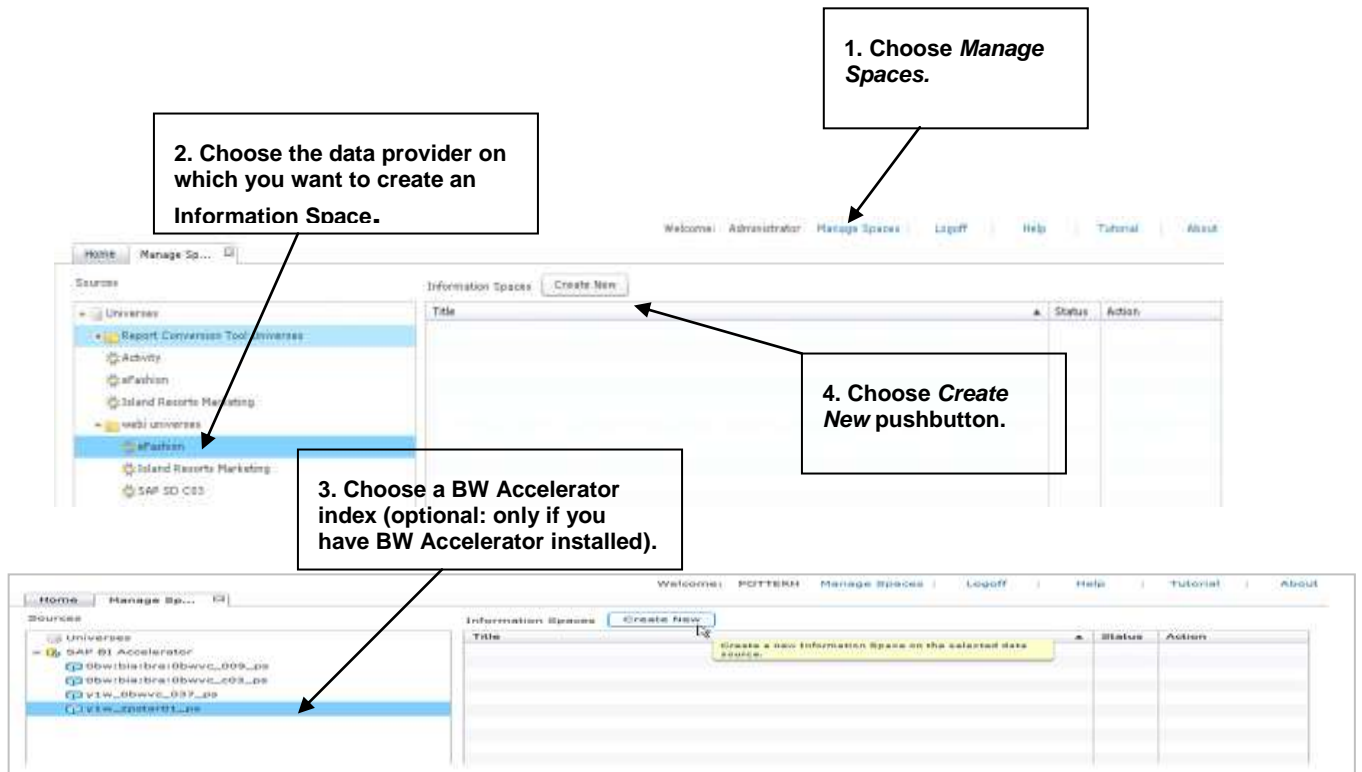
1. Choose *Manage Spaces.*

2. Choose the data provider on which you want to create an Information Space.

Welcome: Administrator Manage Spaces | Logoff | Help | Tutorial | About

Home | Manage Sp...

Sources

Universes
Report Conversion Tool Universes
Activity
eFashion
Island Resorts Marketing
webi universes
eFashion
Island Resorts Marketing
SAP SD C03

Information Spaces Create New

| Title | Status | Action |
|---|---|---|

4. Choose *Create New* pushbutton.

3. Choose a BW Accelerator index (optional: only if you have BW Accelerator installed).

Welcome: POTTERH Manage Spaces | Logoff | Help | Tutorial | About

Home | Manage Sp...

Sources

Universes
SAP BI Accelerator
0bw:bia:bra:0bwvc_009_ps
0bw:bia:bra:0bwvc_c03_ps
v1w_0bwvc_037_ps
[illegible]

Information Spaces Create New

Create a new Information Space on the selected data source.

| Title | Status | Action |
|---|---|---|